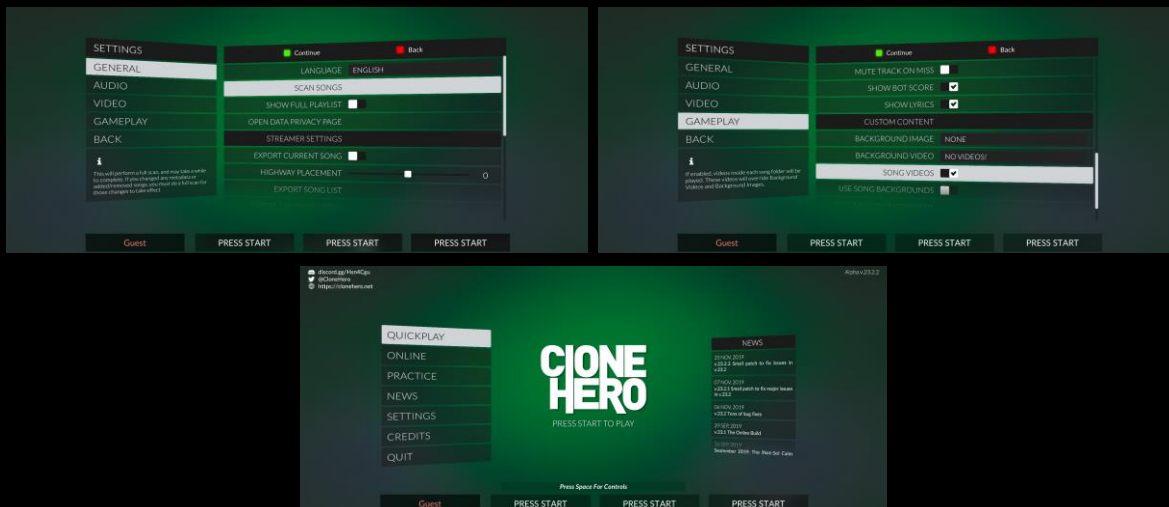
SETTINGS
GENERAL
AUDIO
VIDEO
GAMEPLAY
BACK

This will perform a full scan, and may take a while to complete. If you changed any metadata or added/removed songs, you must do a full scan for those changes to take effect

Continue
Back

LANGUAGE ENGLISH
SCAN SONGS
SHOW FULL PLAYLIST
OPEN DATA PRIVACY PAGE
STREAMER SETTINGS
EXPORT CURRENT SONG
HIGHWAY PLACEMENT 0
EXPORT SONG LIST

Guest
PRESS START
PRESS START
PRESS START

SETTINGS
GENERAL
AUDIO
VIDEO
GAMEPLAY
BACK

If enabled, videos inside each song folder will be played. These videos will override Background Videos and Background Images.

Continue
Back

MUTE TRACK ON MISS
SHOW BOT SCORE
SHOW LYRICS
CUSTOM CONTENT
BACKGROUND IMAGE NONE
BACKGROUND VIDEO NO VIDEOS!
SONG VIDEOS
USE SONG BACKGROUNDS

Guest
PRESS START
PRESS START
PRESS START

discord.gg/Hen4Cgu
@CloneHero
https://clonehero.net

Alpha v23.2.2

QUICKPLAY
ONLINE
PRACTICE
NEWS
SETTINGS
CREDITS
QUIT

CLONE HERO
PRESS START TO PLAY

NEWS
23 NOV 2019
v.23.2.2 Small patch to fix issues in v.23.2
07 NOV 2019
v.23.2.1 Small patch to fix major issues in v.23.2
06 NOV 2019
v.23.2 Tons of bug fixes
27 SEP 2019
v.23.1 The Online Build
26 SEP 2019
September 2019: The Next Sol Cales

Press Space For Controls

Guest
PRESS START
PRESS START
PRESS START